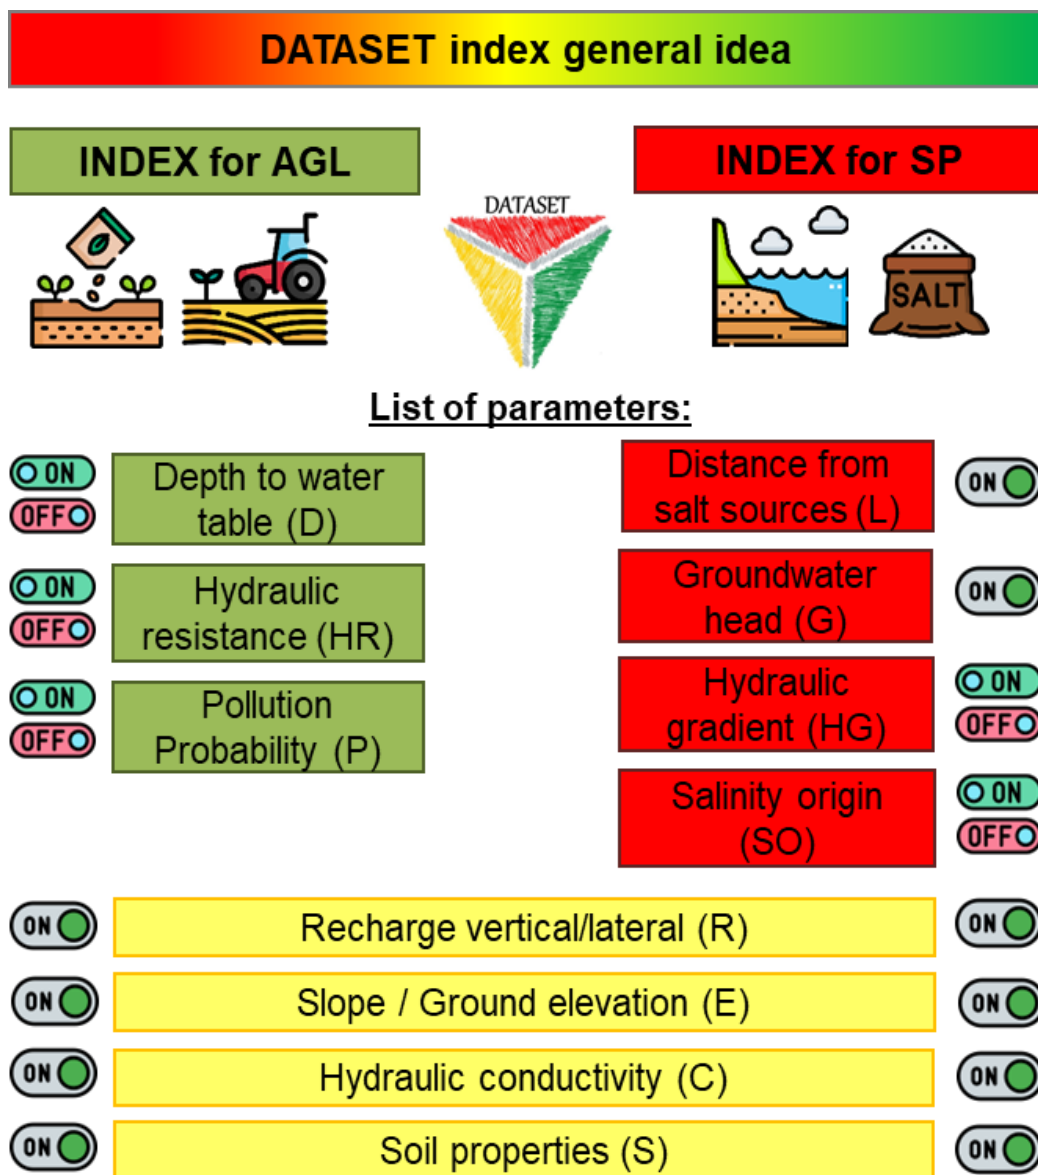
DATASET index general idea

INDEX for AGL

DATASET

INDEX for SP

SALT

List of parameters:

ON
OFF
Depth to water table (D)

ON
OFF
Hydraulic resistance (HR)

ON
OFF
Pollution Probability (P)

Distance from salt sources (L)
ON

Groundwater head (G)
ON

Hydraulic gradient (HG)
ON
OFF

Salinity origin (SO)
ON
OFF

ON
Recharge vertical/lateral (R)
ON

ON
Slope / Ground elevation (E)
ON

ON
Hydraulic conductivity (C)
ON

ON
Soil properties (S)
ON